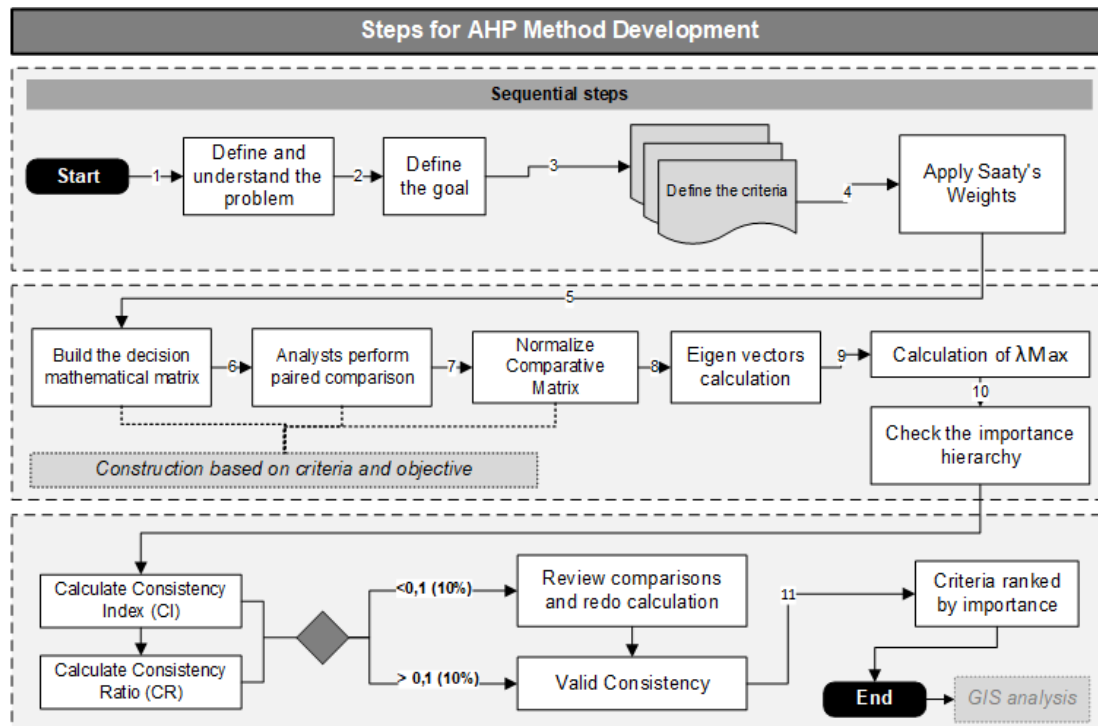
Steps for AHP Method Development

Sequential steps

Start
1
Define and understand the problem
2
Define the goal
3
Define the criteria
4
Apply Saaty's Weights
5
Build the decision mathematical matrix
6
Analysts perform paired comparison
7
Normalize Comparative Matrix
8
Eigen vectors calculation
9
Calculation of λMax
10
Check the importance hierarchy

Construction based on criteria and objective

Calculate Consistency Index (CI)
Calculate Consistency Ratio (CR)
<0,1 (10%)
> 0,1 (10%)
Review comparisons and redo calculation
Valid Consistency
11
Criteria ranked by importance
End
GIS analysis